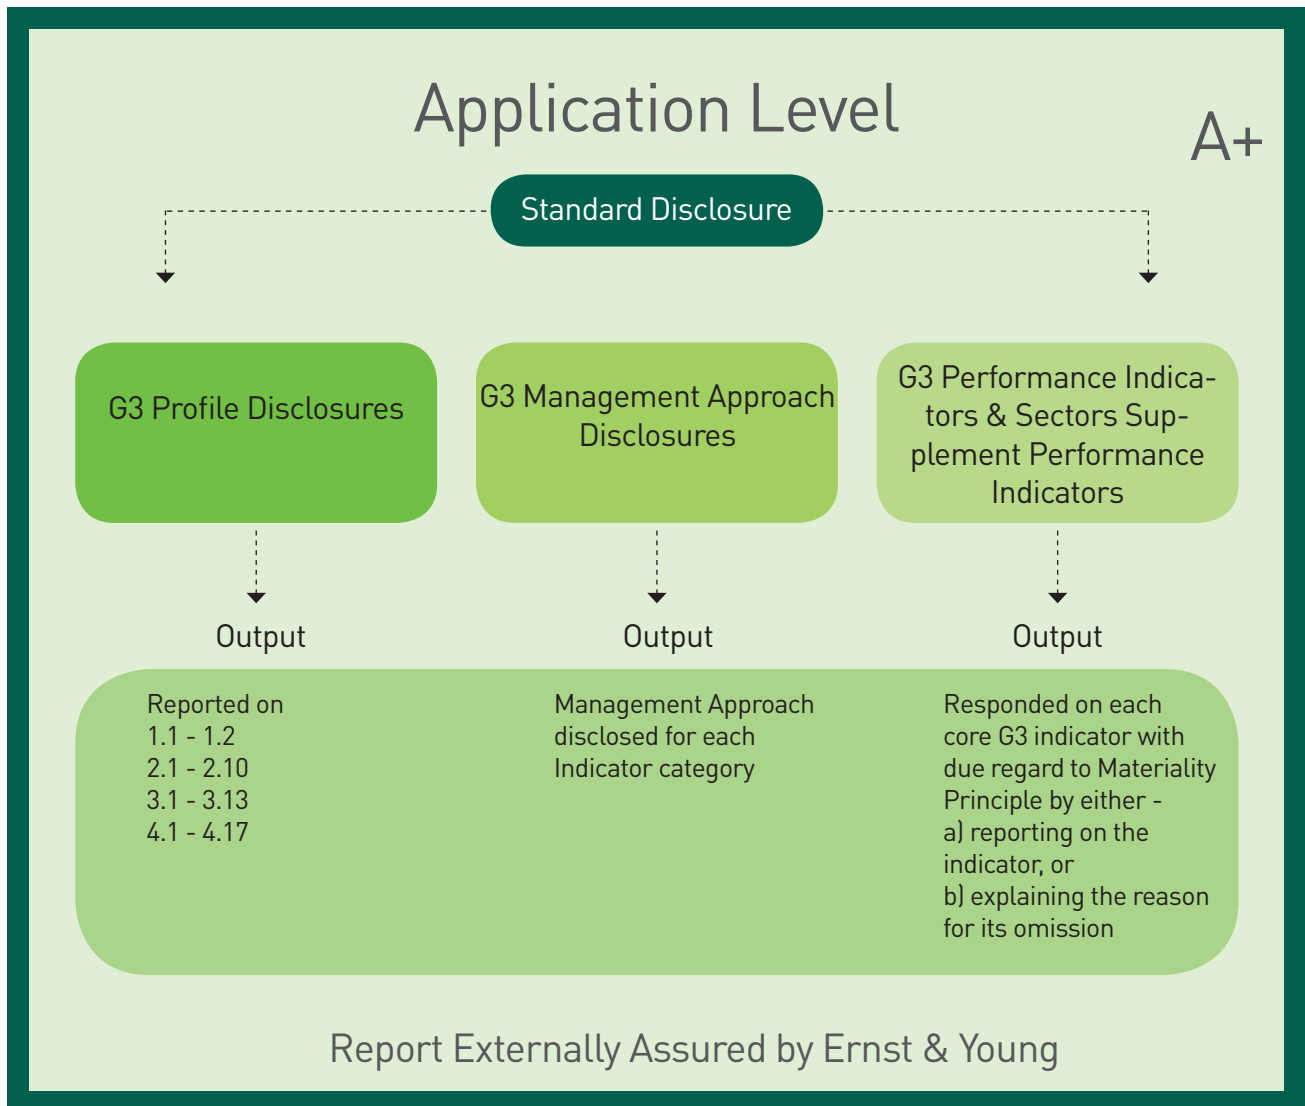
Application Level

A+

Standard Disclosure

G3 Profile Disclosures

G3 Management Approach Disclosures

G3 Performance Indicators & Sectors Supplement Performance Indicators

Output

Output

Output

Reported on
1.1 - 1.2
2.1 - 2.10
3.1 - 3.13
4.1 - 4.17

Management Approach disclosed for each Indicator category

Responded on each core G3 indicator with due regard to Materiality Principle by either -
a) reporting on the indicator, or
b) explaining the reason for its omission

Report Externally Assured by Ernst & Young